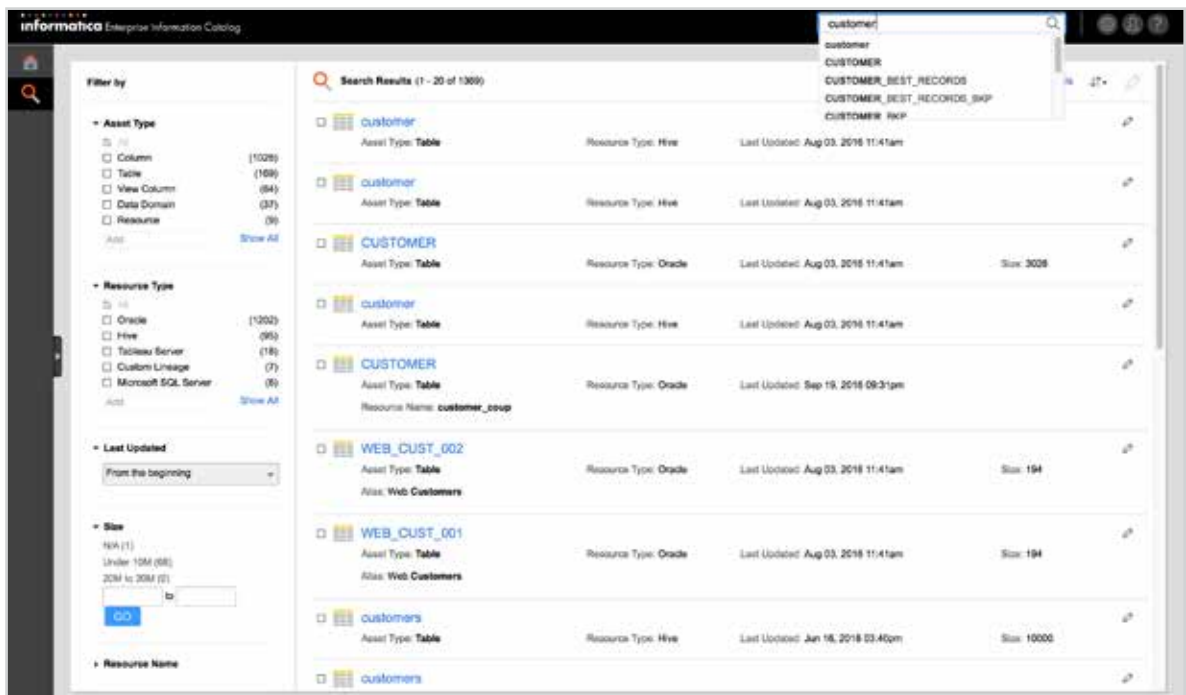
informatica Enterprise Information Catalog

customer

customer
CUSTOMER
CUSTOMER_BEST_RECORDS
CUSTOMER_BEST_RECORDS_BKP
CUSTOMER_BKP

Filter by

Search Results (1 - 20 of 1309)

▾ Asset Type
All
☐ Column (1026)
☐ Table (169)
☐ View Column (64)
☐ Data Domain (37)
☐ Resource (9)
Add Show All

▾ Resource Type
All
☐ Oracle (1202)
☐ Hive (95)
☐ Tableau Server (18)
☐ Custom Lineage (7)
☐ Microsoft SQL Server (6)
Add Show All

▾ Last Updated
From the beginning

▾ Size
N/A (1)
Under 10M (68)
20M to 30M (0)
to
GO

▸ Resource Name

customer
Asset Type: Table Resource Type: Hive Last Updated: Aug 03, 2016 11:41am

customer
Asset Type: Table Resource Type: Hive Last Updated: Aug 03, 2016 11:41am

CUSTOMER
Asset Type: Table Resource Type: Oracle Last Updated: Aug 03, 2016 11:41am Size: 3026

customer
Asset Type: Table Resource Type: Hive Last Updated: Aug 03, 2016 11:41am

CUSTOMER
Asset Type: Table Resource Type: Oracle Last Updated: Sep 19, 2016 09:31pm
Resource Name: customer_coup

WEB_CUST_002
Asset Type: Table Resource Type: Oracle Last Updated: Aug 03, 2016 11:41am Size: 194
Alias: Web Customers

WEB_CUST_001
Asset Type: Table Resource Type: Oracle Last Updated: Aug 03, 2016 11:41am Size: 194
Alias: Web Customers

customers
Asset Type: Table Resource Type: Hive Last Updated: Jun 16, 2016 03:40pm Size: 10000

customers